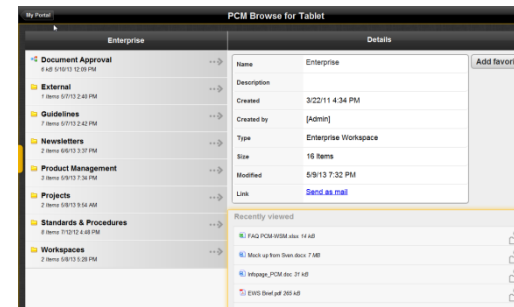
My Portal

PCM Browse for Tablet

Enterprise

Details

Document Approval
6 kB 5/10/13 12:09 PM

External
7 items 5/7/13 2:48 PM

Guidelines
7 items 5/7/13 2:42 PM

Newsletters
2 items 6/6/13 3:37 PM

Product Management
2 items 5/9/13 7:38 PM

Projects
2 items 5/9/13 9:54 AM

Standards & Procedures
8 items 7/12/12 4:48 PM

Workspaces
2 items 5/9/13 5:28 PM

| Name | Enterprise |
|---|---|
| Description | |
| Created | 3/22/11 4:34 PM |
| Created by | [Admin] |
| Type | Enterprise Workspace |
| Size | 16 items |
| Modified | 5/9/13 7:32 PM |
| Link | Send as mail |

Add favori

Recently viewed

FAQ PCM-WSM.xlsx 14 kB

Mock up from Sven.docx 7 MB

Infopage_PCM.doc 21 kB

EWS Brief.pdf 265 kB